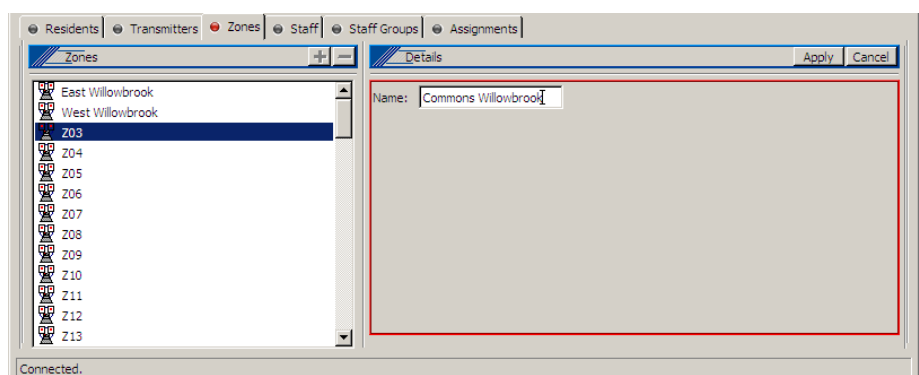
Residents | Transmitters | Zones | Staff | Staff Groups | Assignments

Zones

+ −

East Willowbrook
West Willowbrook
Z03
Z04
Z05
Z06
Z07
Z08
Z09
Z10
Z11
Z12
Z13

Details

Apply | Cancel

Name: Commons Willowbrook

Connected.